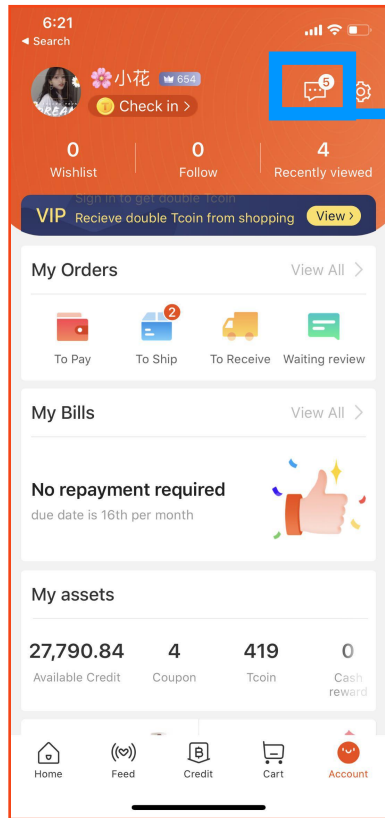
6:21
◂ Search

小花 654
T Check in >

5

0
Wishlist

0
Follow

4
Recently viewed

Sign in to get double Tcoin

VIP Recieve double Tcoin from shopping View >

My Orders View All >

To Pay

2
To Ship

To Receive

Waiting review

My Bills View All >

No repayment required
due date is 16th per month

My assets

27,790.84
Available Credit

4
Coupon

419
Tcoin

0
Cash reward

Home

Feed

B
Credit

Cart

Account